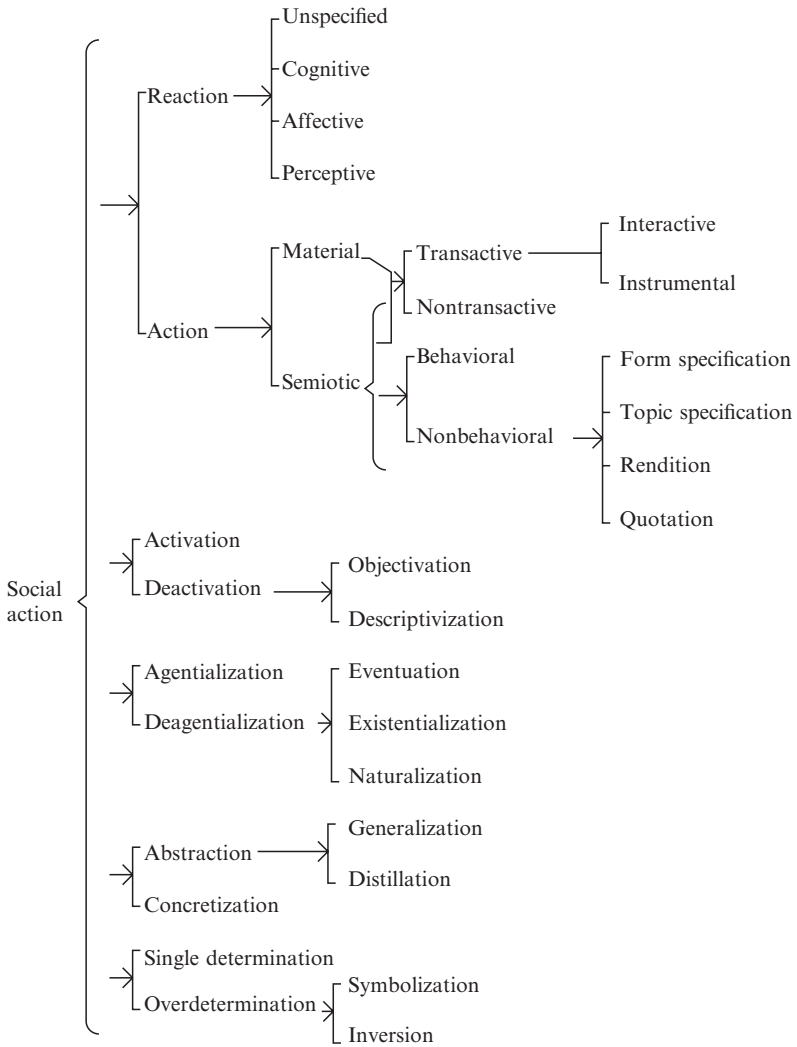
Social action

Reaction
Unspecified
Cognitive
Affective
Perceptive

Action
Material
Semiotic
Transactive
Nontransactive
Interactive
Instrumental
Behavioral
Nonbehavioral
Form specification
Topic specification
Rendition
Quotation

Activation
Deactivation
Objectivation
Descriptivization

Agentialization
Deagentialization
Eventuation
Existentialization
Naturalization

Abstraction
Concretization
Generalization
Distillation

Single determination
Overdetermination
Symbolization
Inversion